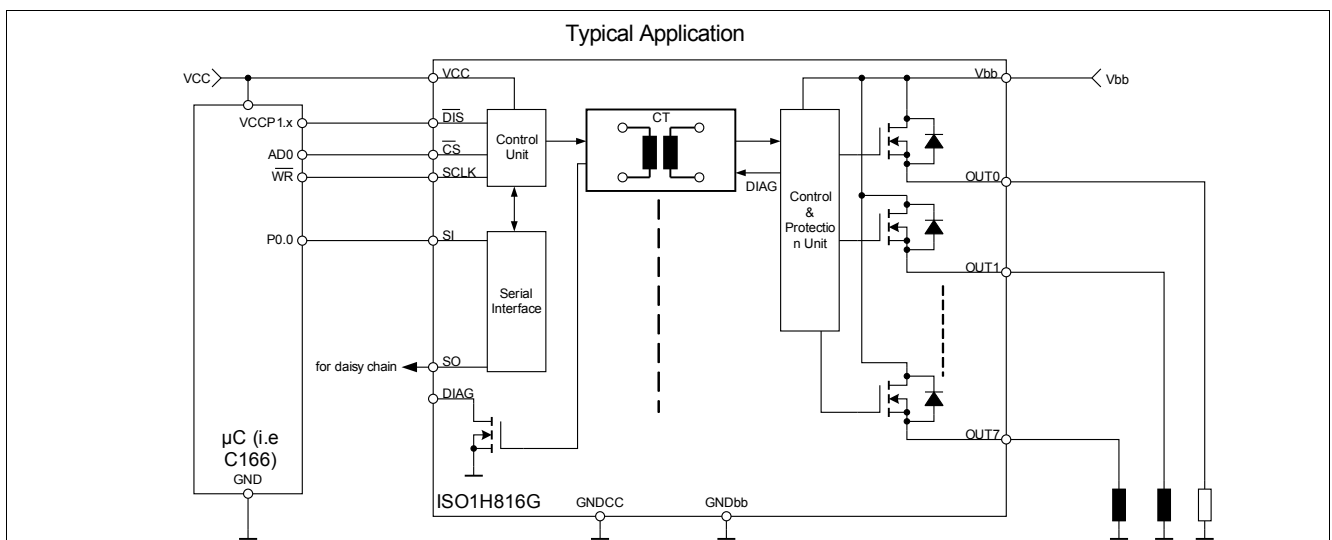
Typical Application

VCC

VCCP1.x

AD0

$\overline{WR}$

P0.0

for daisy chain

µC (i.e C166)

GND

VCC

$\overline{DIS}$

$\overline{CS}$

SCLK

SI

SO

DIAG

Control Unit

Serial Interface

CT

DIAG

Control & Protectio n Unit

Vbb

Vbb

OUT0

OUT1

OUT7

ISO1H816G

GNDCC

GNDbb